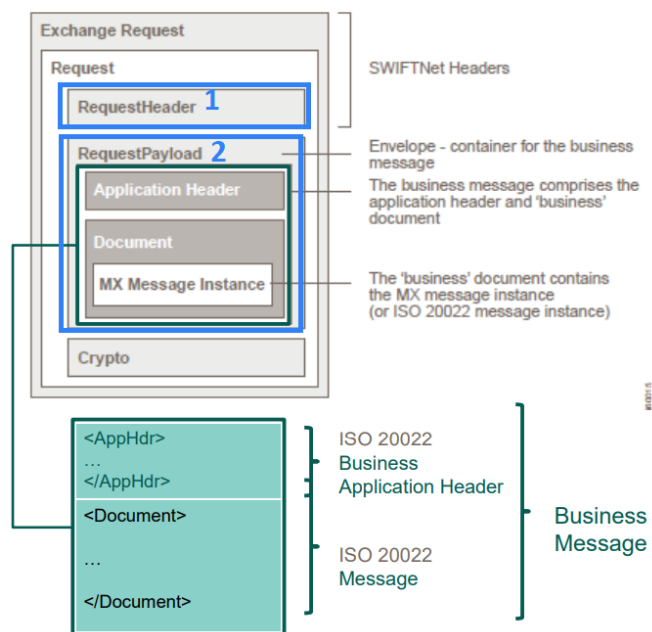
Exchange Request

Request

RequestHeader 1

SWIFTNet Headers

RequestPayload 2

Envelope - container for the business message

Application Header

The business message comprises the application header and 'business' document

Document

MX Message Instance

The 'business' document contains the MX message instance (or ISO 20022 message instance)

Crypto

#0015

<AppHdr>
...
</AppHdr>

ISO 20022 Business Application Header

<Document>
...
</Document>

ISO 20022 Message

Business Message